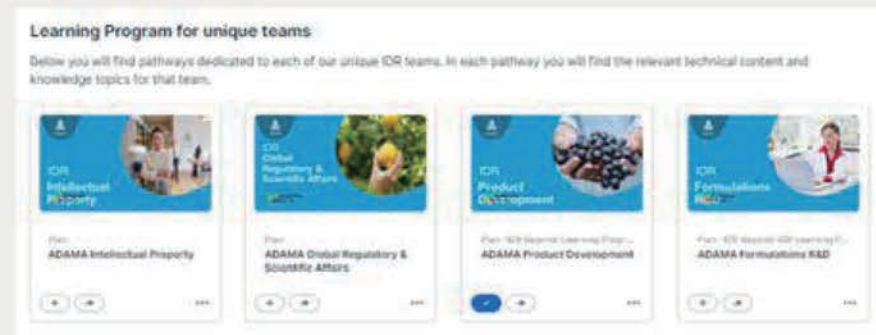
Learning Program for unique teams

Below you will find pathways dedicated to each of our unique IDR teams. In each pathway you will find the relevant technical content and knowledge topics for that team.

IDR Intellectual Property

Plan

ADAMA Intellectual Property

•••

IDR Global Regulatory & Scientific Affairs

Plan

ADAMA Global Regulatory & Scientific Affairs

•••

IDR Product Development

Plan · IDR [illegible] Learning Prog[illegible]

ADAMA Product Development

•••

IDR Formulations R&D

Plan · IDR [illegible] Learning P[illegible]

ADAMA Formulations R&D

•••